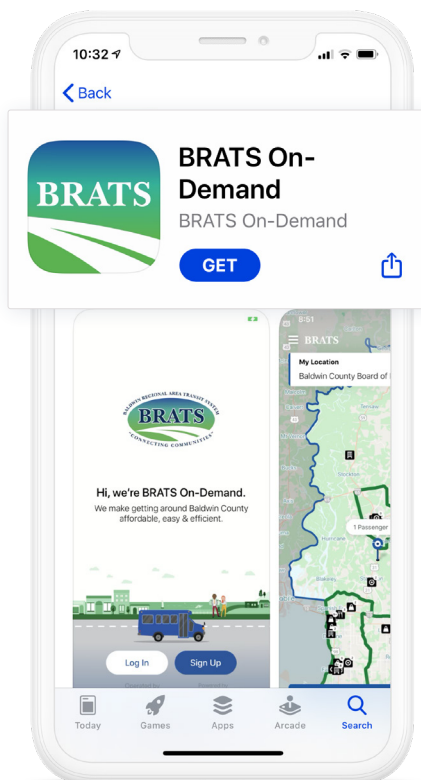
10:32

Back

BRATS

BRATS On-Demand

BRATS On-Demand

GET

BALDWIN REGIONAL AREA TRANSIT SYSTEM
BRATS
"CONNECTING COMMUNITIES"

Hi, we're BRATS On-Demand.

We make getting around Baldwin County affordable, easy & efficient.

Log In

Sign Up

8:51

BRATS

My Location

Baldwin County Board of

1 Passenger

Today

Games

Apps

Arcade

Search